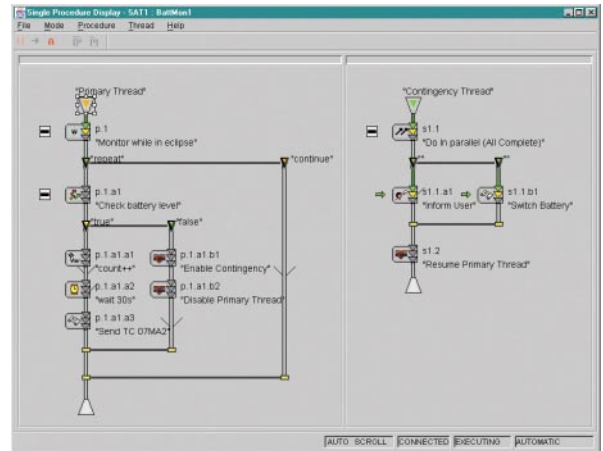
Single Procedure Display - SAT1 : BattMon1

File Mode Procedure Thread Help

"Primary Thread"

p.1
"Monitor while in eclipse"

"repeat"

"continue"

p.1.a1
"Check battery level"

"true"

"false"

p.1.a1.a1
"count++"

p.1.a1.b1
"Enable Contingency"

p.1.a1.a2
"wait 30s"

p.1.a1.b2
"Disable Primary Thread"

p.1.a1.a3
"Send TC 07MA2"

"Contingency Thread"

s1.1
"Do in parallel (All Complete)"

s1.1.a1
"Inform User"

s1.1.b1
"Switch Battery"

s1.2
"Resume Primary Thread"

AUTO SCROLL | CONNECTED | EXECUTING | AUTOMATIC